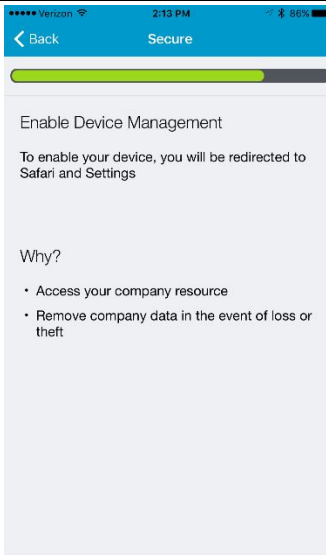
••••• Verizon 2:13 PM 86%

Back Secure

Enable Device Management

To enable your device, you will be redirected to Safari and Settings

Why?

• Access your company resource

• Remove company data in the event of loss or theft